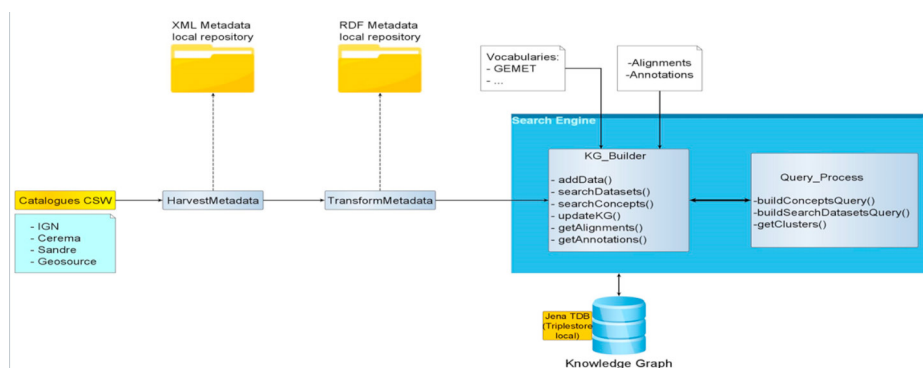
XML Metadata local repository

RDF Metadata local repository

Vocabularies:
- GEMET
- ...

-Alignments
-Annotations

Search Engine

Catalogues CSW

- IGN
- Cerema
- Sandre
- Geosource

HarvestMetadata

TransformMetadata

KG_Builder

- addData()
- searchDatasets()
- searchConcepts()
- updateKG()
- getAlignments()
- getAnnotations()

Query_Process

-buildConceptsQuery()
-buildSearchDatasetsQuery()
-getClusters()

Jena TDB (Triplestore local)

Knowledge Graph